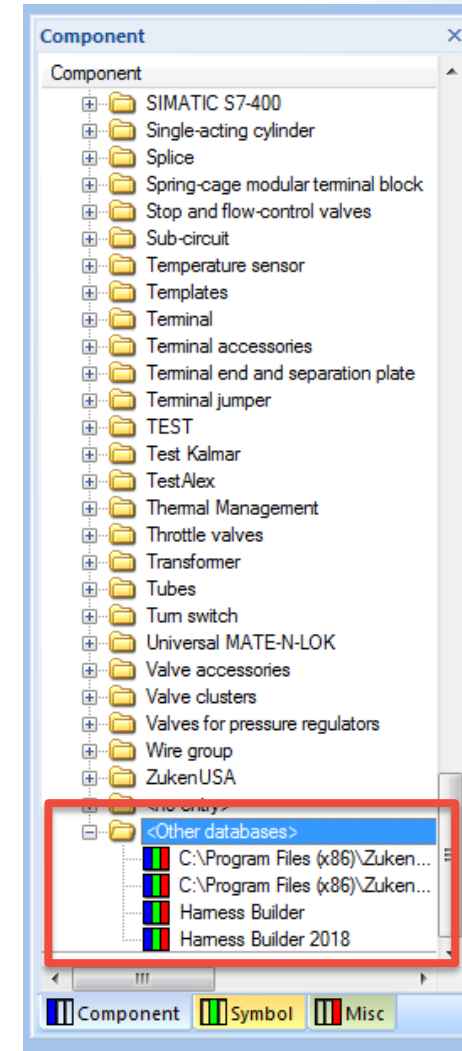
Component

Component

SIMATIC S7-400
Single-acting cylinder
Splice
Spring-cage modular terminal block
Stop and flow-control valves
Sub-circuit
Temperature sensor
Templates
Terminal
Terminal accessories
Terminal end and separation plate
Terminal jumper
TEST
Test Kalmar
TestAlex
Thermal Management
Throttle valves
Transformer
Tubes
Turn switch
Universal MATE-N-LOK
Valve accessories
Valve clusters
Valves for pressure regulators
Wire group
ZukenUSA
<no entry>
<Other databases>
C:\Program Files (x86)\Zuken...
C:\Program Files (x86)\Zuken...
Harness Builder
Harness Builder 2018

Component
Symbol
Misc